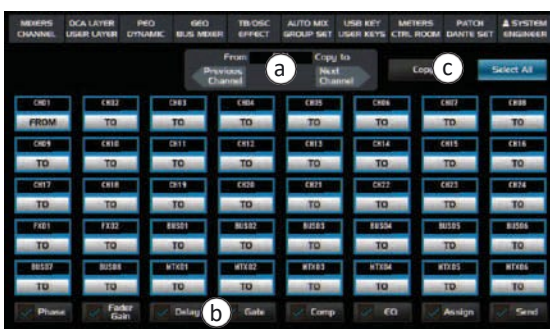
MIXERS CHANNEL | DCA LAYER USER LAYER | PEQ DYNAMIC | GEQ BUS MIXER | TB/OSC EFFECT | AUTO MIX GROUP SET | USB KEY USER KEYS | METERS CTRL ROOM | PATCH DANTE SET | SYSTEM ENGINEER

From | Copy to
Previous Channel | a | Next Channel
Copy | c | Select All

| CH01 | CH02 | CH03 | CH04 | CH05 | CH06 | CH07 | CH08 |
|---|---|---|---|---|---|---|---|
| FROM | TO | TO | TO | TO | TO | TO | TO |
| CH09 | CH10 | CH11 | CH12 | CH13 | CH14 | CH15 | CH16 |
| TO | TO | TO | TO | TO | TO | TO | TO |
| CH17 | CH18 | CH19 | CH20 | CH21 | CH22 | CH23 | CH24 |
| TO | TO | TO | TO | TO | TO | TO | TO |
| FX01 | FX02 | BUS01 | BUS02 | BUS03 | BUS04 | BUS05 | BUS06 |
| TO | TO | TO | TO | TO | TO | TO | TO |
| BUS07 | BUS08 | MTX01 | MTX02 | MTX03 | MTX04 | MTX05 | MTX06 |
| TO | TO | TO | TO | TO | TO | TO | TO |

Phase | Fader Gain | Delay | b | Gate | Comp | EQ | Assign | Send